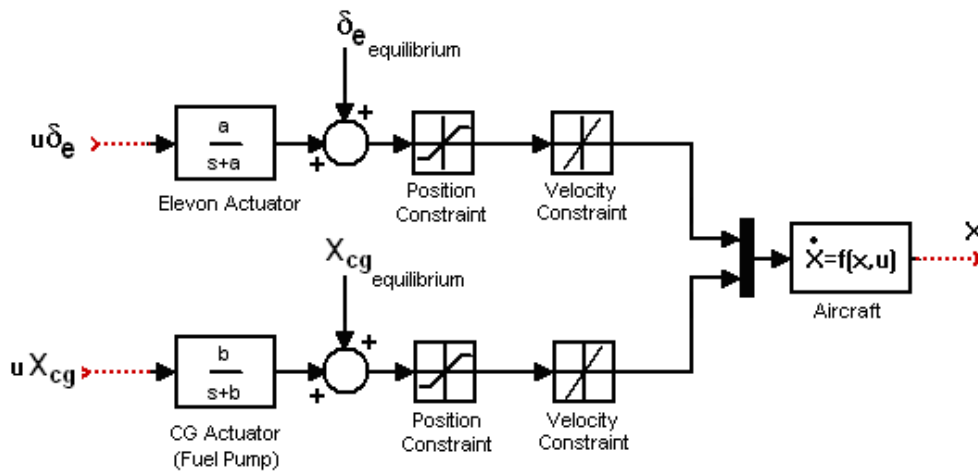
$\delta_{e_{equilibrium}}$

$u\delta_e$

$\frac{a}{s+a}$

Elevon Actuator

+

+

Position Constraint

Velocity Constraint

$X_{cg_{equilibrium}}$

$uX_{cg}$

$\frac{b}{s+b}$

CG Actuator (Fuel Pump)

+

+

Position Constraint

Velocity Constraint

$\dot{X}=f(x,u)$

Aircraft

X